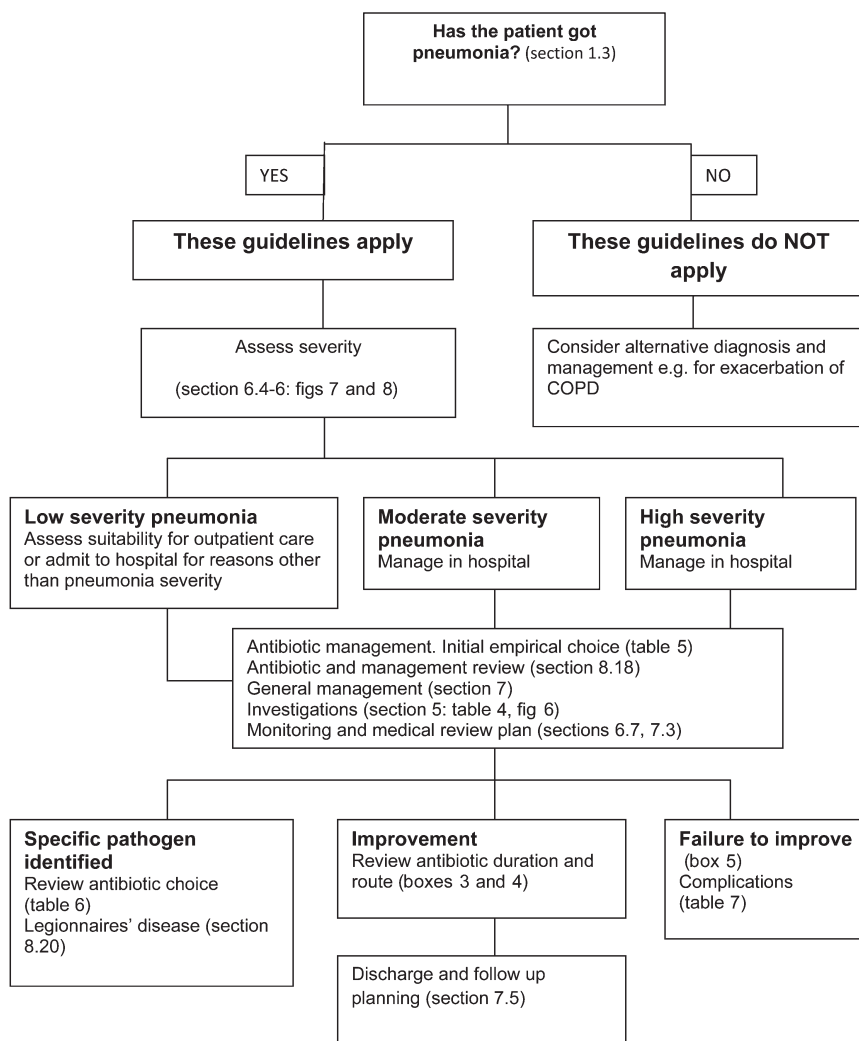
Has the patient got pneumonia? (section 1.3)

YES

NO

These guidelines apply

These guidelines do NOT apply

Assess severity

(section 6.4-6: figs 7 and 8)

Consider alternative diagnosis and management e.g. for exacerbation of COPD

Low severity pneumonia
Assess suitability for outpatient care or admit to hospital for reasons other than pneumonia severity

Moderate severity pneumonia
Manage in hospital

High severity pneumonia
Manage in hospital

Antibiotic management. Initial empirical choice (table 5)
Antibiotic and management review (section 8.18)
General management (section 7)
Investigations (section 5: table 4, fig 6)
Monitoring and medical review plan (sections 6.7, 7.3)

Specific pathogen identified
Review antibiotic choice (table 6)
Legionnaires' disease (section 8.20)

Improvement
Review antibiotic duration and route (boxes 3 and 4)

Failure to improve
(box 5)
Complications
(table 7)

Discharge and follow up planning (section 7.5)